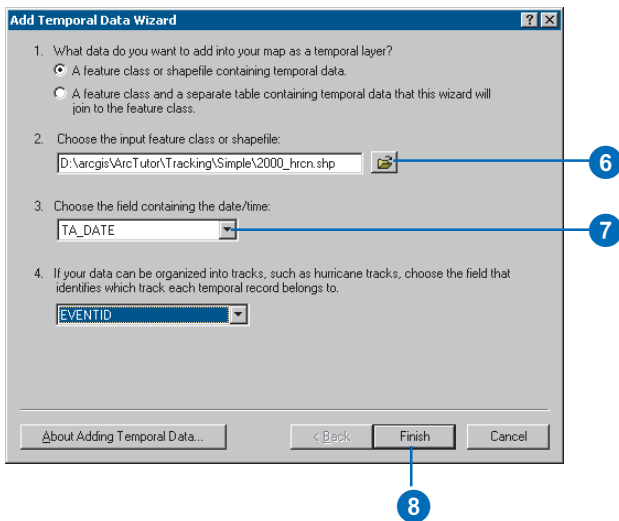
Add Temporal Data Wizard

?

1. What data do you want to add into your map as a temporal layer?

A feature class or shapefile containing temporal data.

A feature class and a separate table containing temporal data that this wizard will join to the feature class.

2. Choose the input feature class or shapefile:

D:\arcgis\ArcTutor\Tracking\Simple\2000_hrcn.shp

6

3. Choose the field containing the date/time:

TA_DATE

7

4. If your data can be organized into tracks, such as hurricane tracks, choose the field that identifies which track each temporal record belongs to.

EVENTID

About Adding Temporal Data...

< Back

Finish

Cancel

8